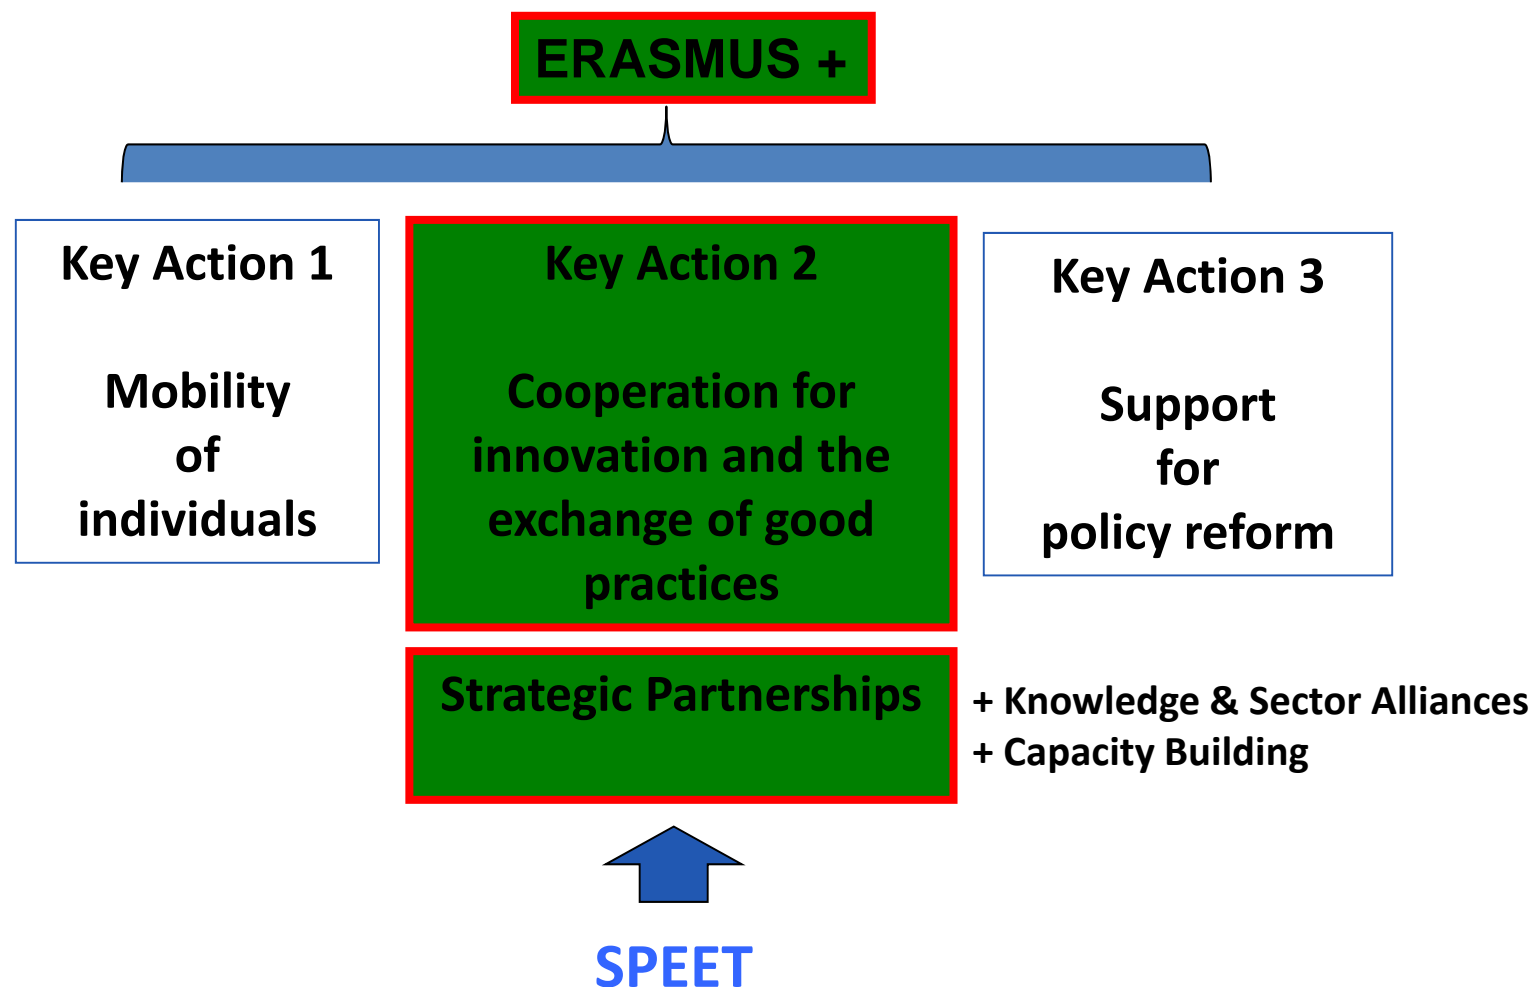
ERASMUS +

Key Action 1

Mobility of individuals

Key Action 2

Cooperation for innovation and the exchange of good practices

Key Action 3

Support for policy reform

Strategic Partnerships

+ Knowledge & Sector Alliances
+ Capacity Building

SPEET